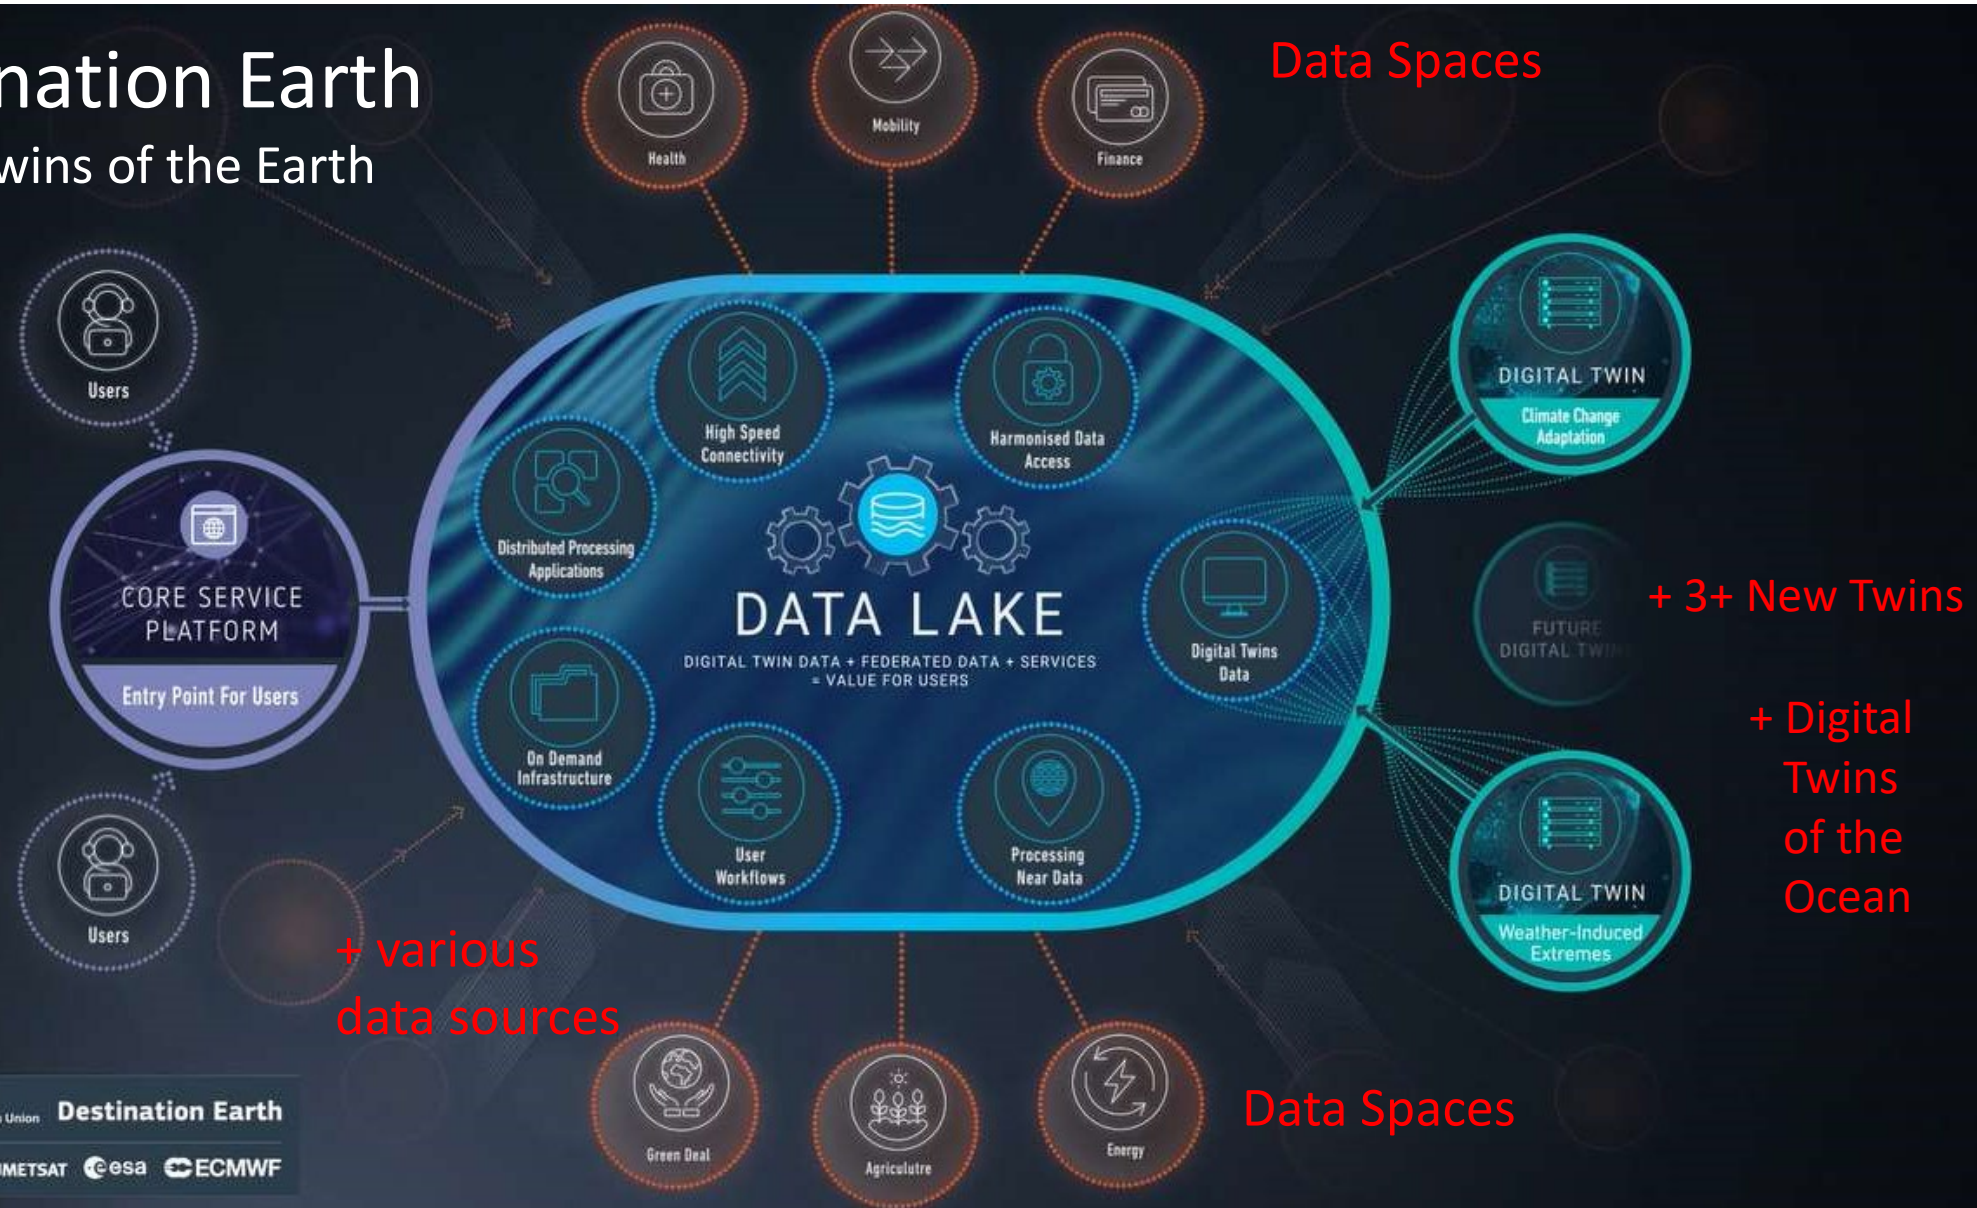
nation Earth
wins of the Earth

Health
Mobility
Finance

Data Spaces

Users

High Speed Connectivity
Harmonised Data Access
Distributed Processing Applications

DIGITAL TWIN
Climate Change Adaptation

CORE SERVICE PLATFORM
Entry Point For Users

DATA LAKE
DIGITAL TWIN DATA + FEDERATED DATA + SERVICES = VALUE FOR USERS

Digital Twins Data

FUTURE DIGITAL TW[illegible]

+ 3+ New Twins

+ Digital Twins of the Ocean

On Demand Infrastructure
User Workflows
Processing Near Data

DIGITAL TWIN
Weather-Induced Extremes

Users

+ various data sources

Union Destination Earth
METSAT esa ECMWF

Green Deal
Agriculutre
Energy

Data Spaces